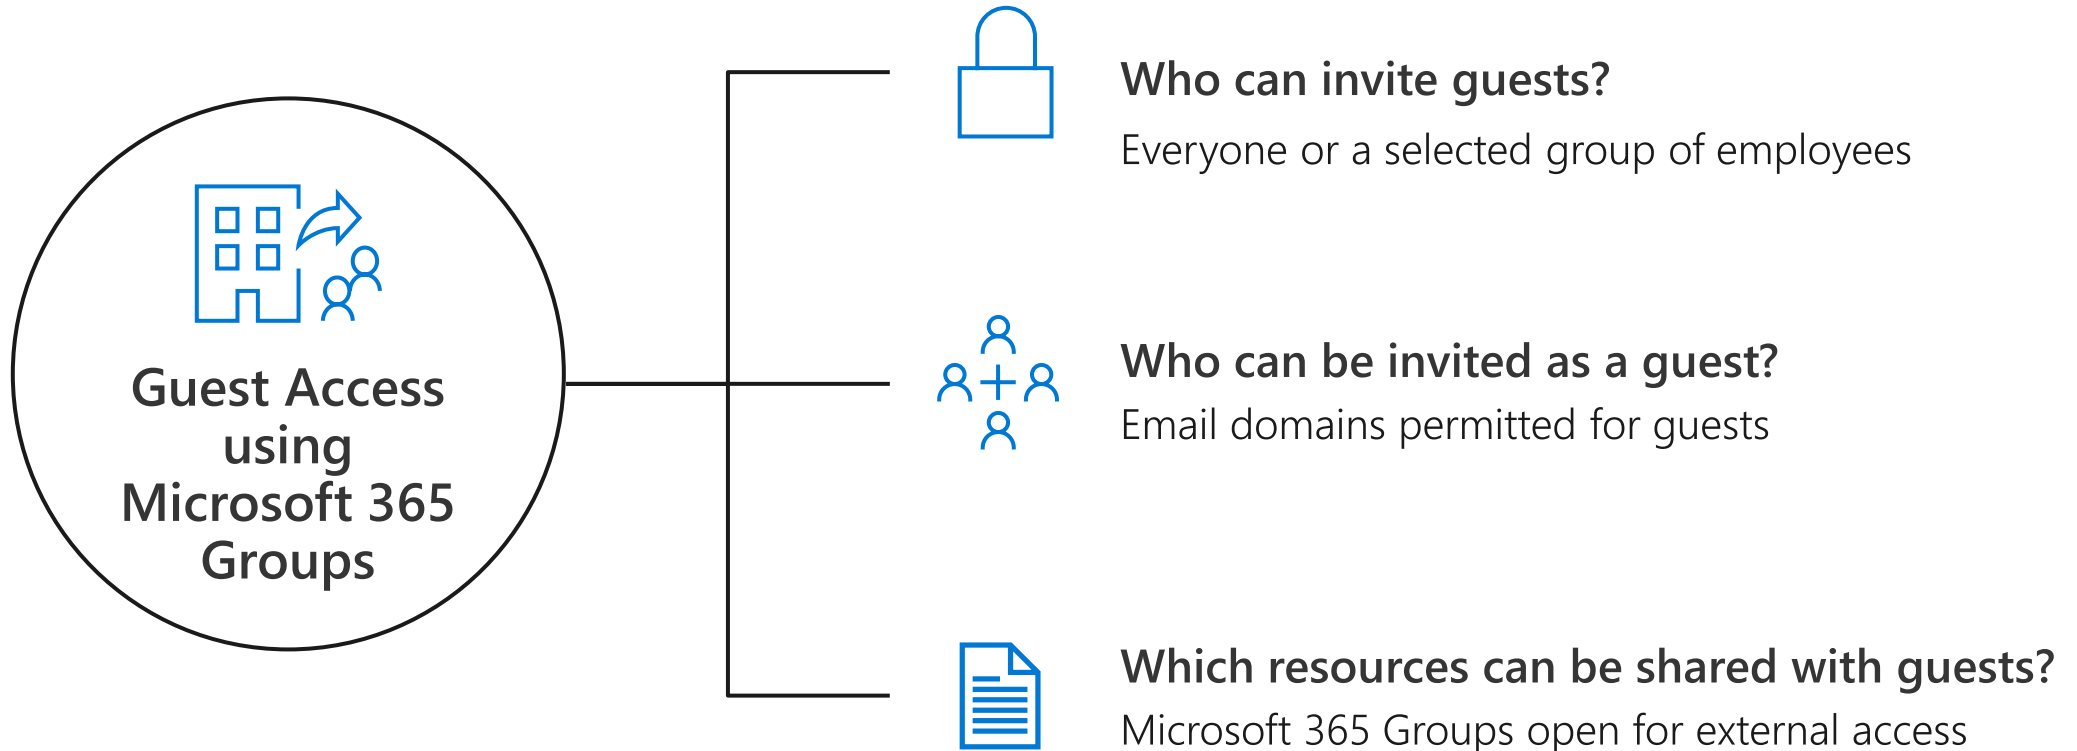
Guest Access using Microsoft 365 Groups

Who can invite guests?
Everyone or a selected group of employees

Who can be invited as a guest?
Email domains permitted for guests

Which resources can be shared with guests?
Microsoft 365 Groups open for external access